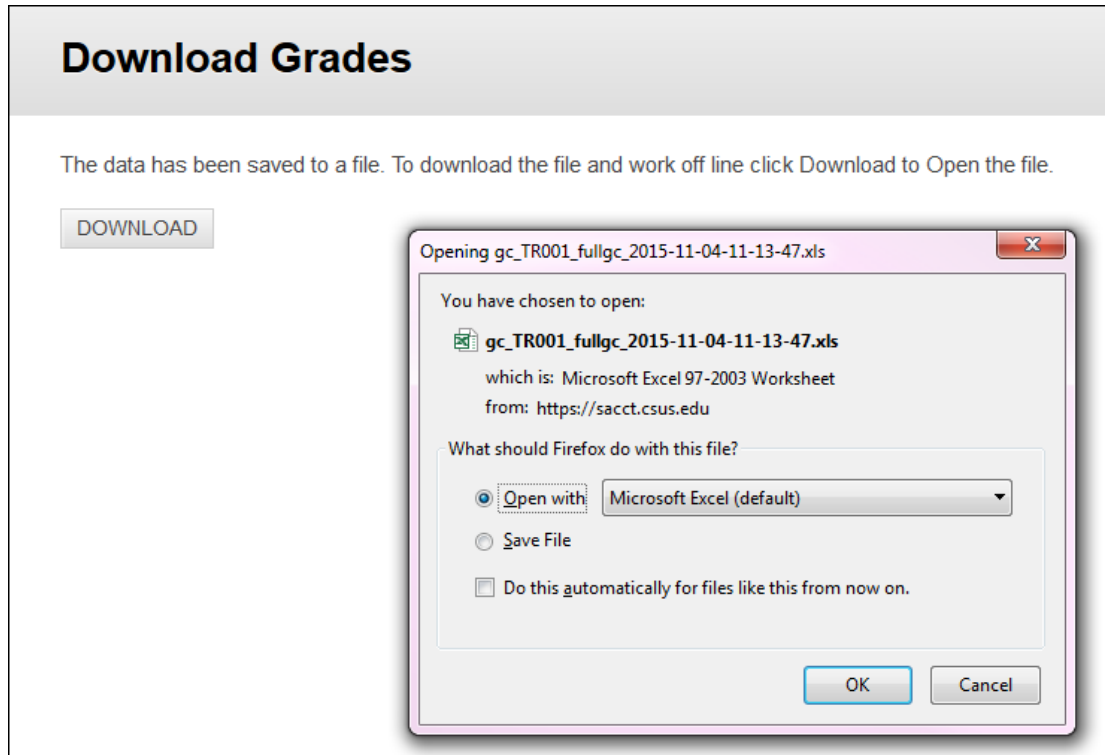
Download Grades

The data has been saved to a file. To download the file and work off line click Download to Open the file.

DOWNLOAD

Opening gc_TR001_fullgc_2015-11-04-11-13-47.xls

You have chosen to open:

gc_TR001_fullgc_2015-11-04-11-13-47.xls

which is: Microsoft Excel 97-2003 Worksheet

from: https://sacct.csus.edu

What should Firefox do with this file?

Open with Microsoft Excel (default)

Save File

Do this automatically for files like this from now on.

OK Cancel